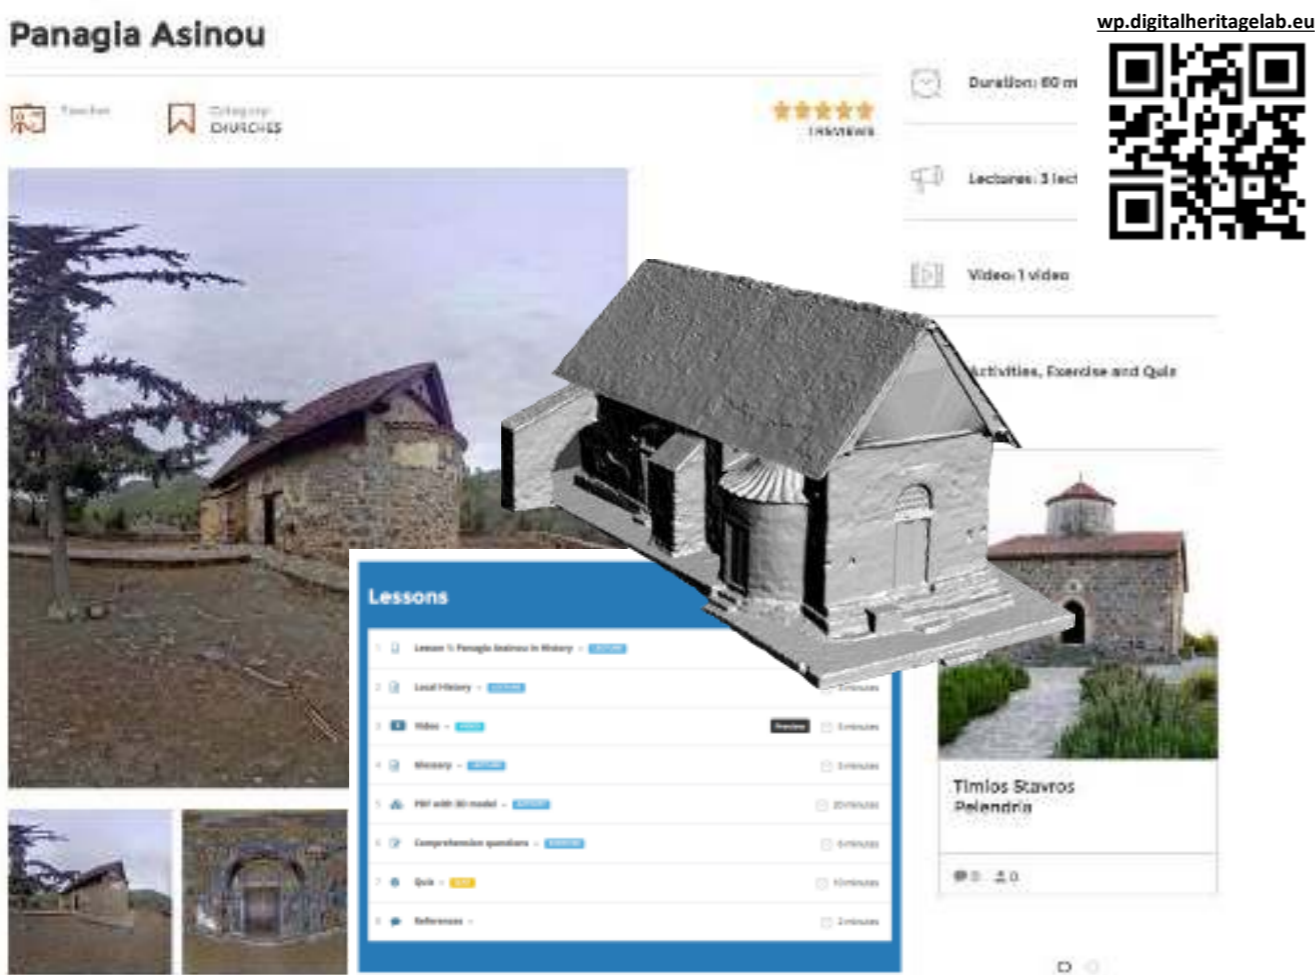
Panagia Asinou

wp.digitalheritagelab.eu

Teacher

Category
CHURCHES

1 REVIEWS

Duration: 60 m

Lectures: 3 lect

Video: 1 video

Activities, Exercise and Quiz

Lessons

1 Lesson 1: Panagia Asinou in History - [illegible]

2 Local History - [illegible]

3 Video - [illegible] Preview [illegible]

4 Glossary - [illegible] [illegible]

5 PDF with 3D model - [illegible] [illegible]

6 Comprehension questions - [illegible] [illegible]

7 Quiz - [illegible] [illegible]

8 References - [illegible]

Timios Stavros Pelendria

0 0